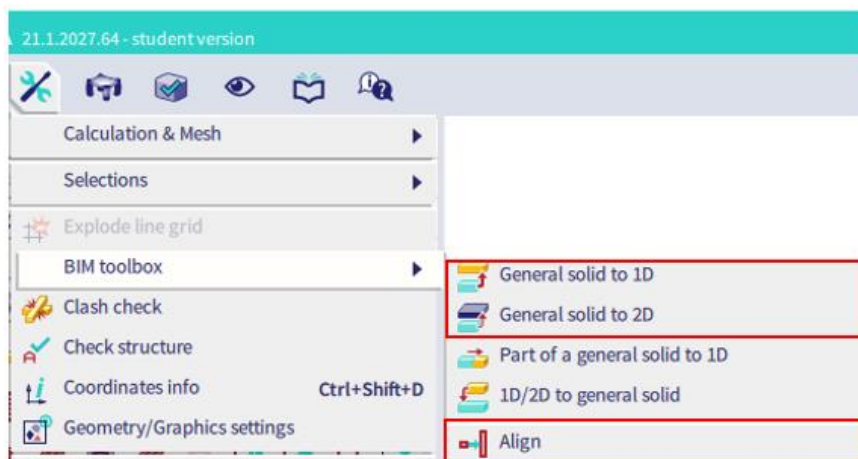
21.1.2027.64 - student version

Calculation & Mesh
Selections
Explode line grid
BIM toolbox
Clash check
Check structure
Coordinates info Ctrl+Shift+D
Geometry/Graphics settings

General solid to 1D
General solid to 2D
Part of a general solid to 1D
1D/2D to general solid
Align